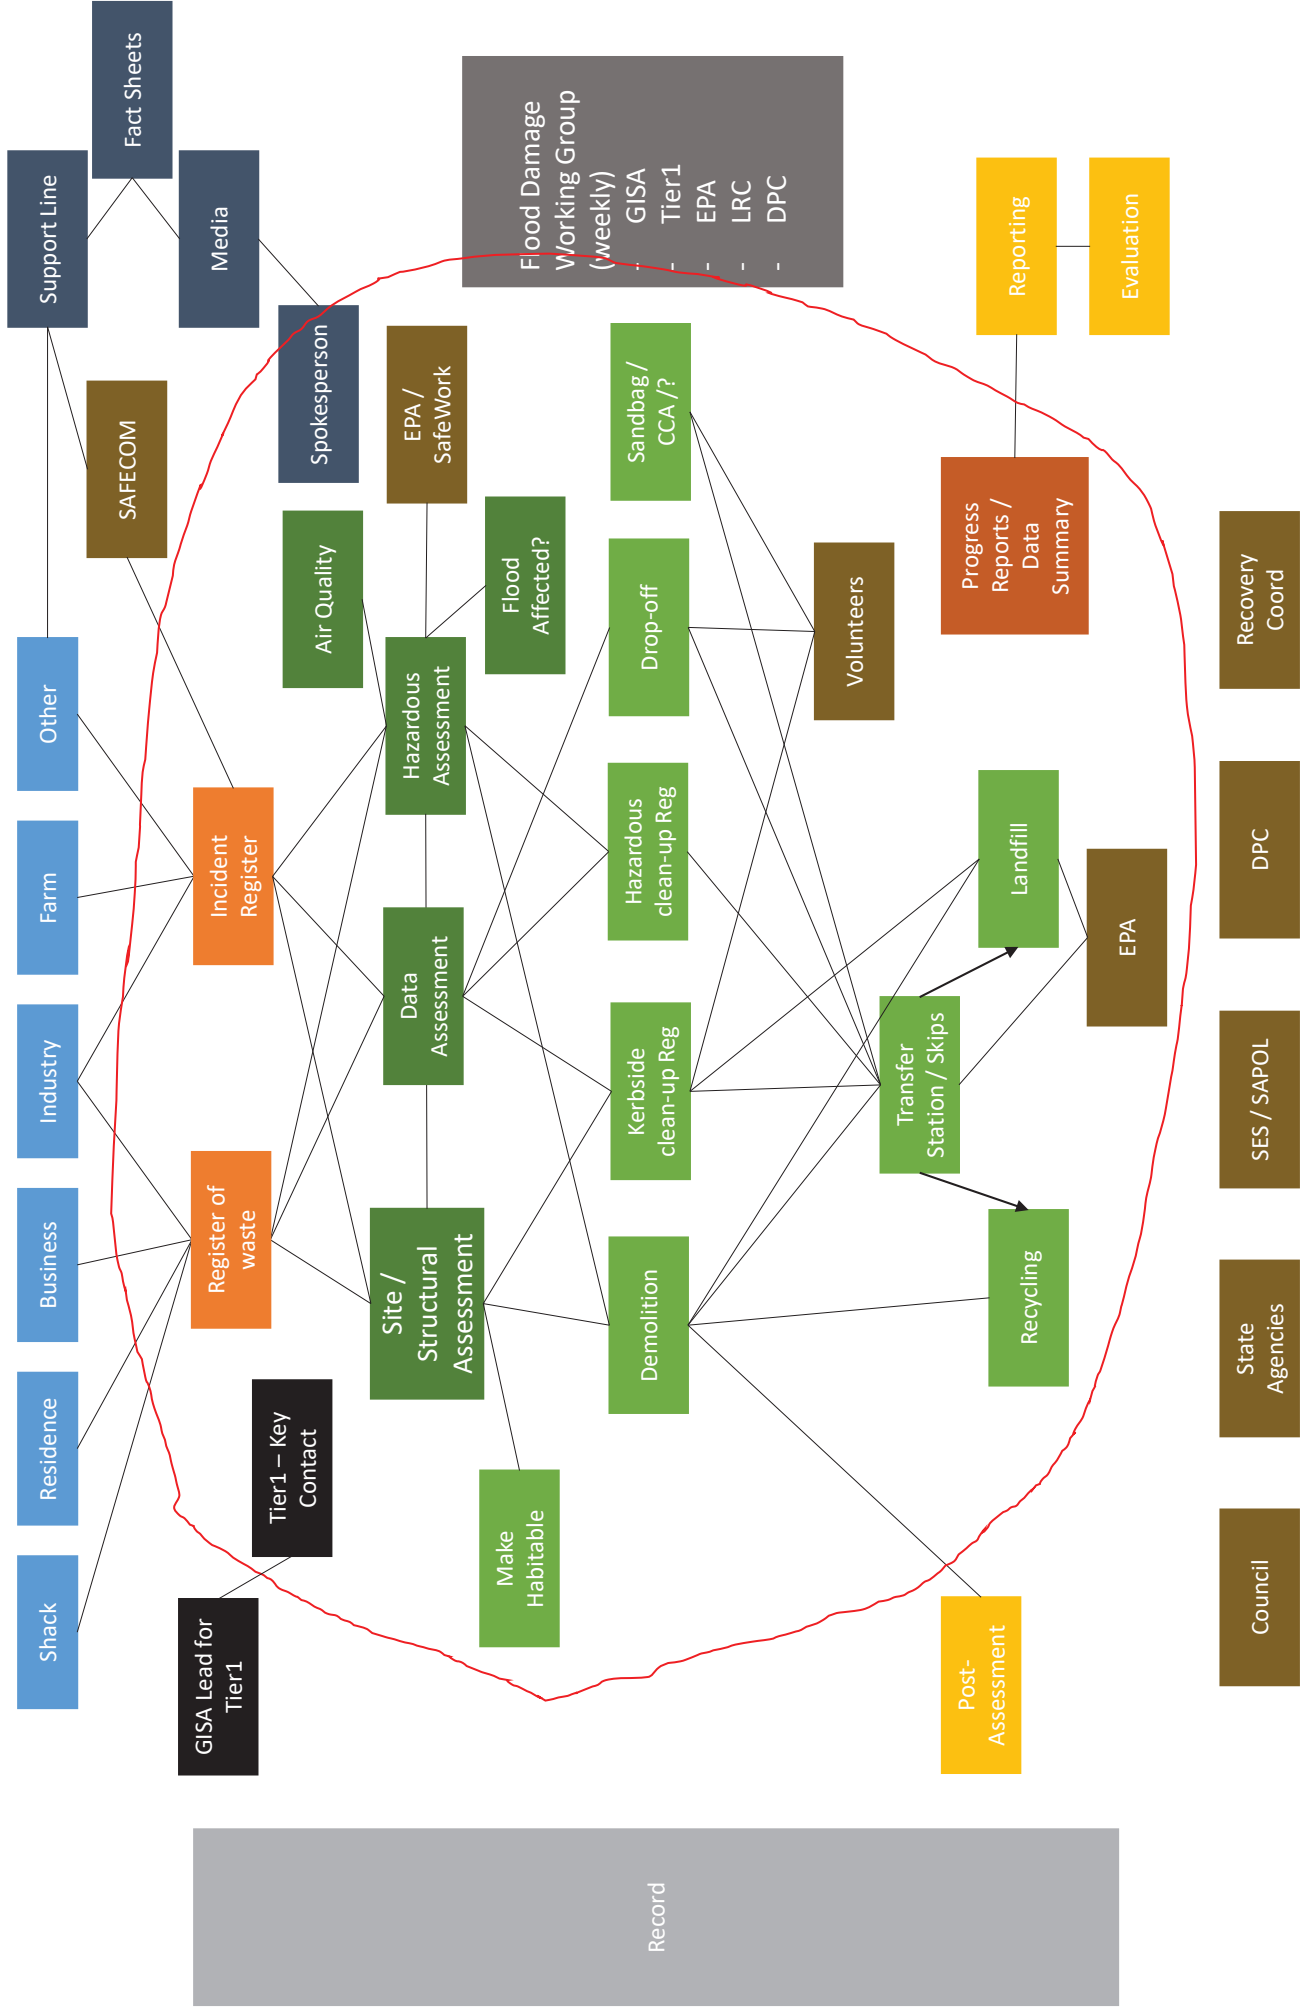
Fact Sheets

Support Line

Media

Flood Damage Working Group (weekly)
- GISA
- Tier1
- EPA
- LRC
- DPC

Reporting

Evaluation

Spokesperson

EPA / SafeWork

Sandbag / CCA / ?

SAFECOM

Air Quality

Flood Affected?

Progress Reports / Data Summary

Drop-off

Volunteers

Recovery Coord

Other

Hazardous Assessment

Incident Register

Hazardous clean-up Reg

Landfill

Farm

DPC

Data Assessment

EPA

Industry

Kerbside clean-up Reg

Transfer Station / Skips

SES / SAPOL

Register of waste

Business

Site / Structural Assessment

Demolition

Recycling

State Agencies

Residence

Tier1 – Key Contact

Make Habitable

Council

Shack

GISA Lead for Tier1

Post-Assessment

Record